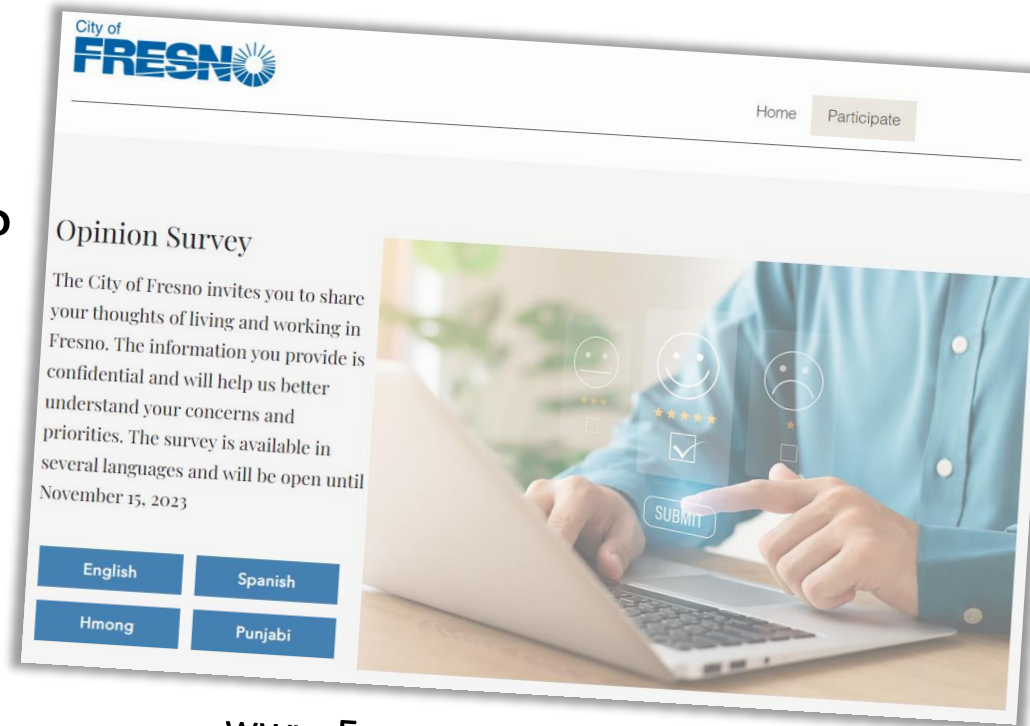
City of
FRESNO

Home Participate

Opinion Survey

The City of Fresno invites you to share your thoughts of living and working in Fresno. The information you provide is confidential and will help us better understand your concerns and priorities. The survey is available in several languages and will be open until November 15, 2023

SUBMIT

English
Spanish
Hmong
Punjabi

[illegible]